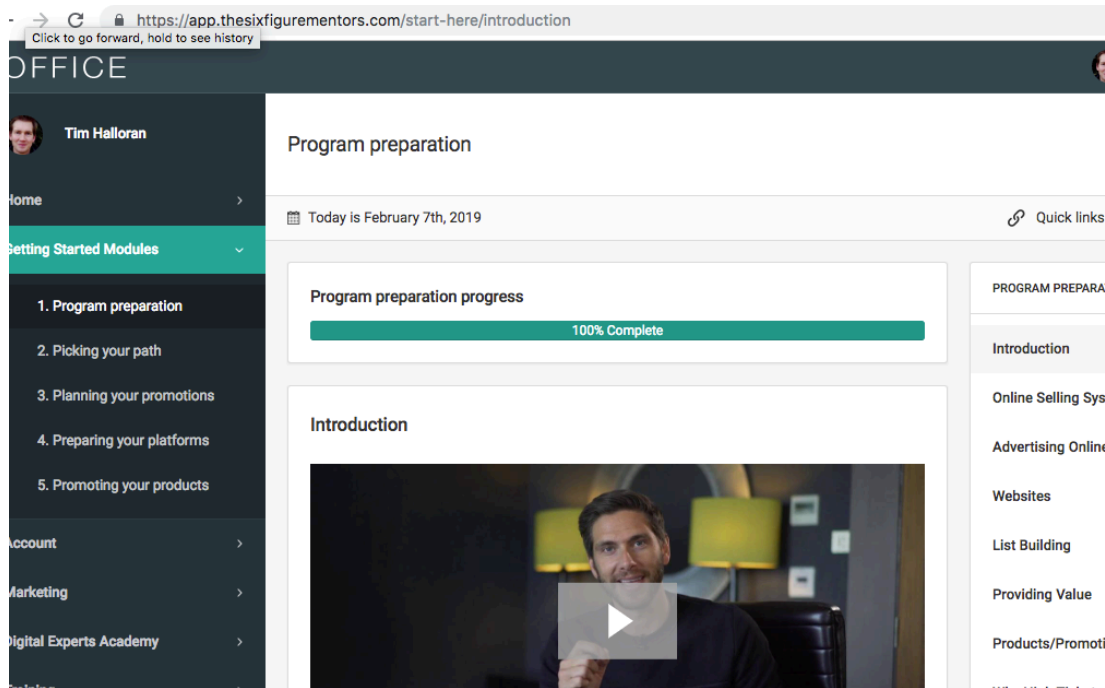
https://app.thesixfigurementors.com/start-here/introduction
Click to go forward, hold to see history

OFFICE

Tim Halloran

Home
Getting Started Modules
1. Program preparation
2. Picking your path
3. Planning your promotions
4. Preparing your platforms
5. Promoting your products
Account
Marketing
Digital Experts Academy
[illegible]

Program preparation

Today is February 7th, 2019

Quick links

Program preparation progress

100% Complete

Introduction

PROGRAM PREPARA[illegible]

Introduction
Online Selling Sys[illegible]
Advertising Onlin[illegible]
Websites
List Building
Providing Value
Products/Promoti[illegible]